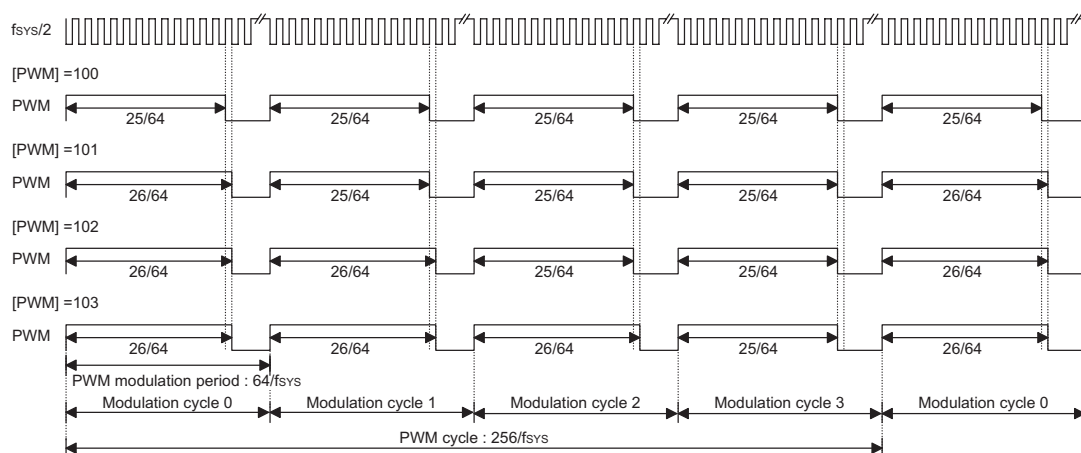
fSYS/2

[PWM] =100

PWM

25/64 25/64 25/64 25/64 25/64

[PWM] =101

PWM

26/64 25/64 25/64 25/64 26/64

[PWM] =102

PWM

26/64 26/64 25/64 25/64 26/64

[PWM] =103

PWM

26/64 26/64 26/64 25/64 26/64

PWM modulation period : 64/fSYS

Modulation cycle 0 Modulation cycle 1 Modulation cycle 2 Modulation cycle 3 Modulation cycle 0

PWM cycle : 256/fSYS